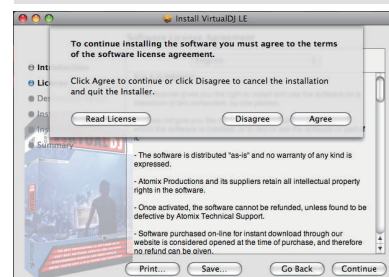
Install VirtualDJ LE

To continue installing the software you must agree to the terms of the software license agreement.

Click Agree to continue or click Disagree to cancel the installation and quit the Installer.

Read License

Disagree

Agree

Intr

Lic

De

Ins

Ins

Summary

- The software is distributed "as-is" and no warranty of any kind is expressed.

- Atomix Productions and its suppliers retain all intellectual property rights in the software.

- Once activated, the software cannot be refunded, unless found to be defective by Atomix Technical Support.

- Software purchased on-line for instant download through our website is considered opened at the time of purchase, and therefore no refund can be given.

Print...

Save...

Go Back

Continue